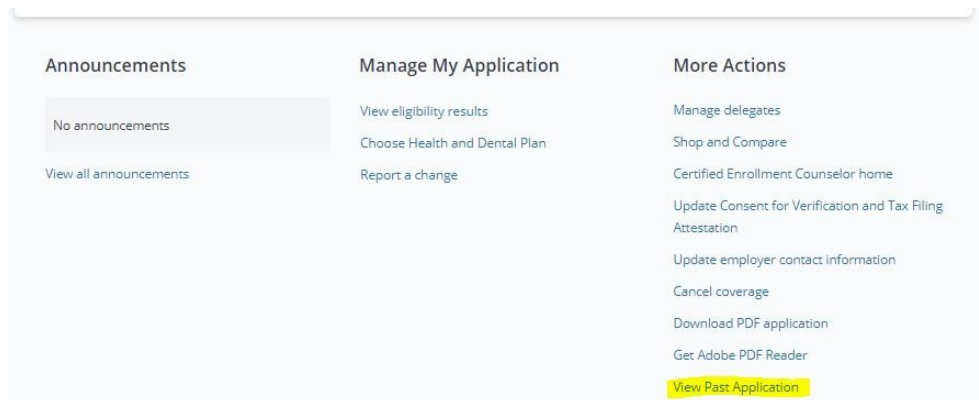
Announcements

No announcements

View all announcements

Manage My Application

View eligibility results

Choose Health and Dental Plan

Report a change

More Actions

Manage delegates

Shop and Compare

Certified Enrollment Counselor home

Update Consent for Verification and Tax Filing Attestation

Update employer contact information

Cancel coverage

Download PDF application

Get Adobe PDF Reader

View Past Application